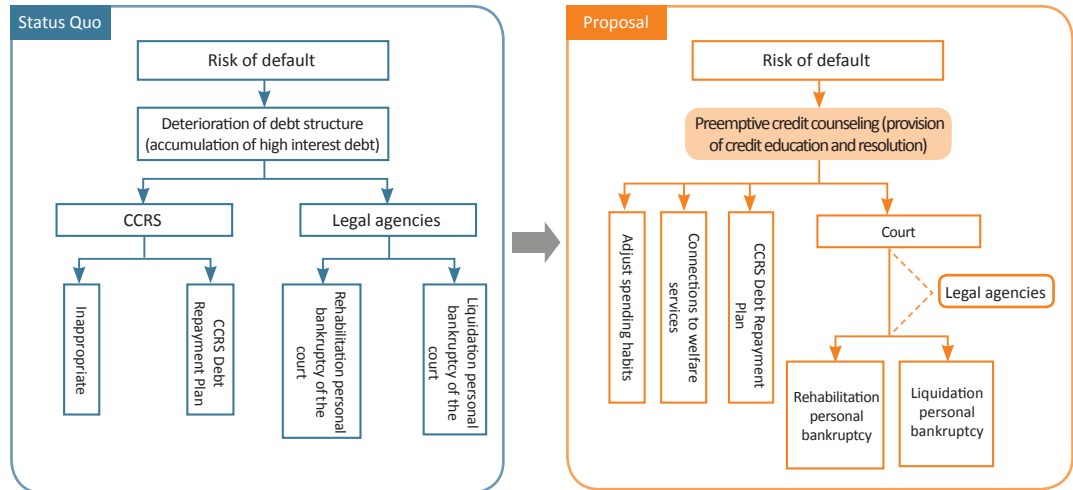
Status Quo

Risk of default

Deterioration of debt structure (accumulation of high interest debt)

CCRS

Legal agencies

Inappropriate

CCRS Debt Repayment Plan

Rehabilitation personal bankruptcy of the court

Liquidation personal bankruptcy of the court

Proposal

Risk of default

Preemptive credit counseling (provision of credit education and resolution)

Adjust spending habits

Connections to welfare services

CCRS Debt Repayment Plan

Court

Legal agencies

Rehabilitation personal bankruptcy

Liquidation personal bankruptcy